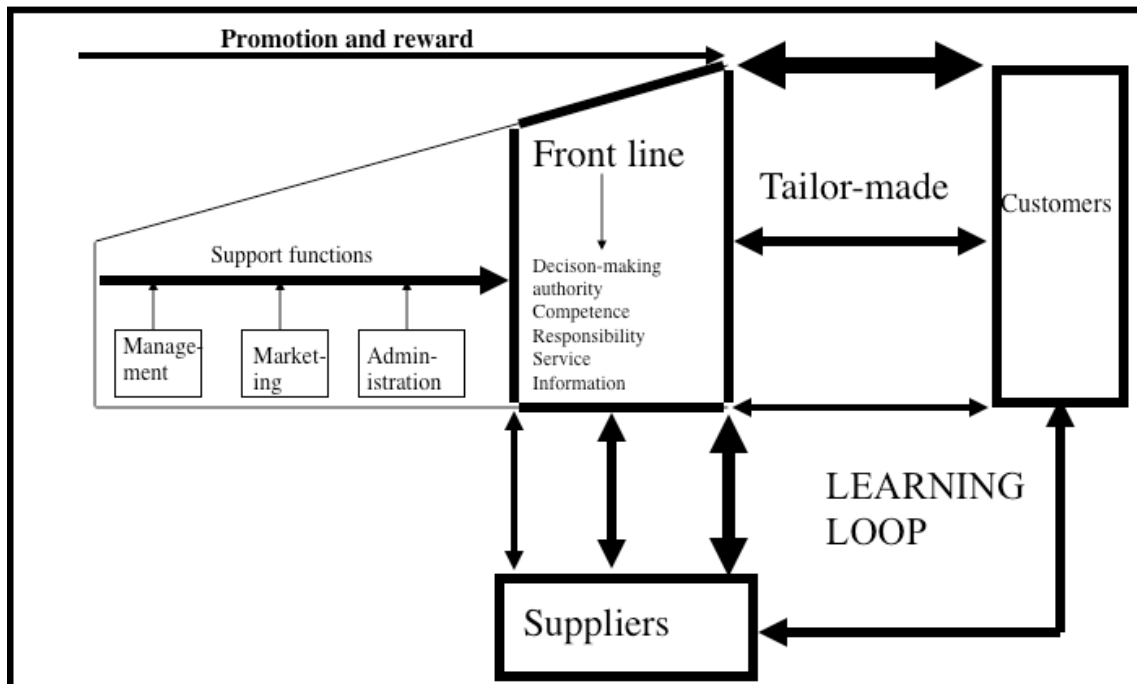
Promotion and reward

Front line

Tailor-made

Customers

Support functions

Decison-making authority
Competence
Responsibility
Service
Information

Management

Marketing

Administration

LEARNING LOOP

Suppliers